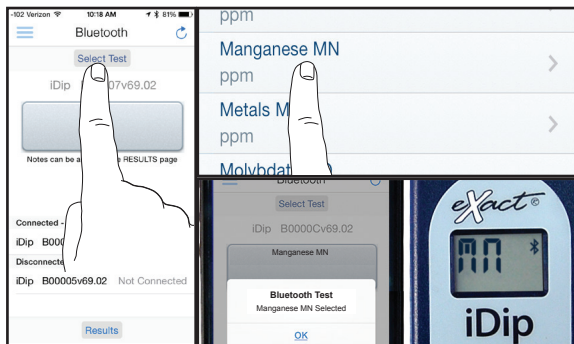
-102 Verizon 10:18 AM 81%
Bluetooth
Select Test
iDip 07v69.02
Notes can be a e RESULTS page
Connected -
iDip B000
Disconnecte
iDip B00005v69.02 Not Connected
Results

ppm
Manganese MN
ppm
Metals M
ppm
Molybdat

Bluetooth
Select Test
iDip B0000Cv69.02
Manganese MN
Bluetooth Test
Manganese MN Selected
OK

eXact®
MN
iDip